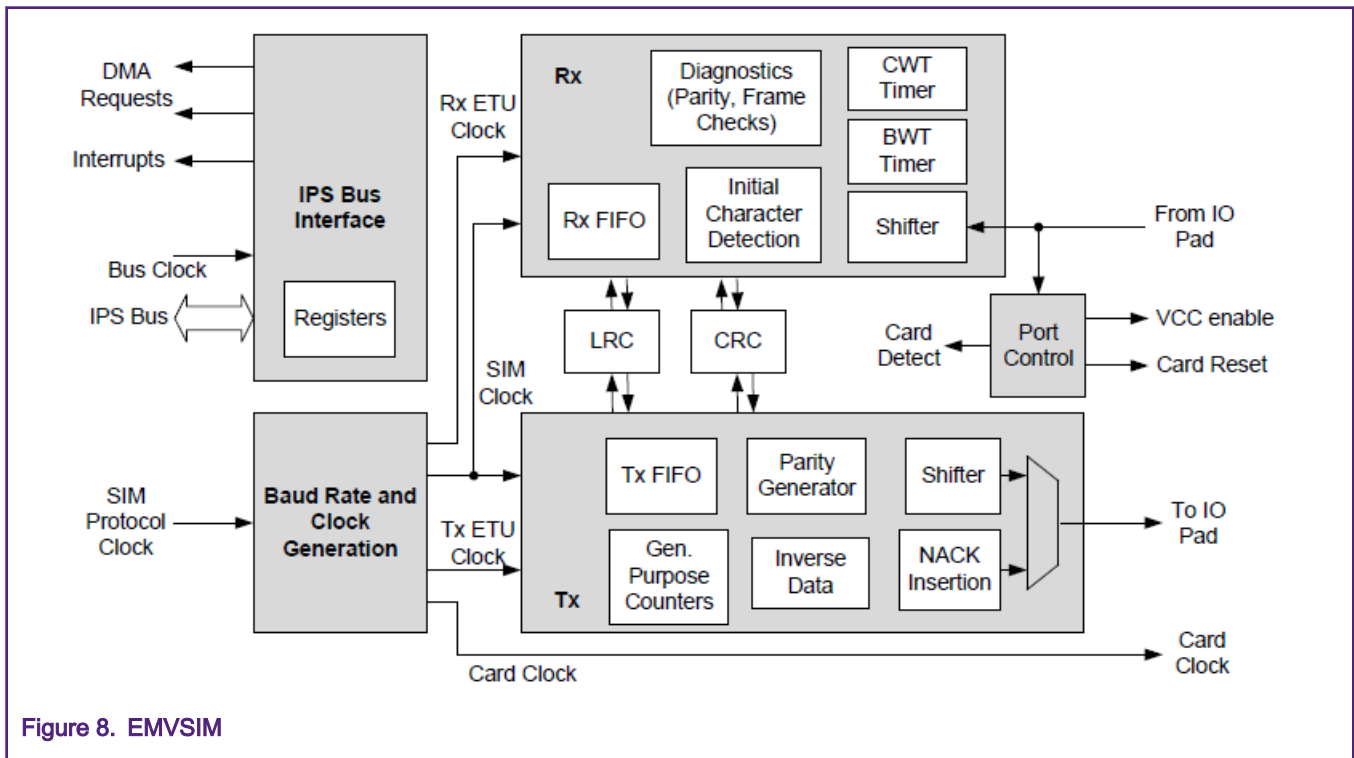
DMA Requests

Interrupts

IPS Bus Interface

Bus Clock

IPS Bus

Registers

Rx ETU Clock

Rx

Diagnostics (Parity, Frame Checks)

CWT Timer

BWT Timer

Rx FIFO

Initial Character Detection

Shifter

From IO Pad

LRC

CRC

Card Detect

Port Control

VCC enable

Card Reset

SIM Clock

SIM Protocol Clock

Baud Rate and Clock Generation

Tx FIFO

Parity Generator

Shifter

To IO Pad

Tx ETU Clock

Gen. Purpose Counters

Inverse Data

NACK Insertion

Tx

Card Clock

Card Clock

Figure 8. EMVSIM